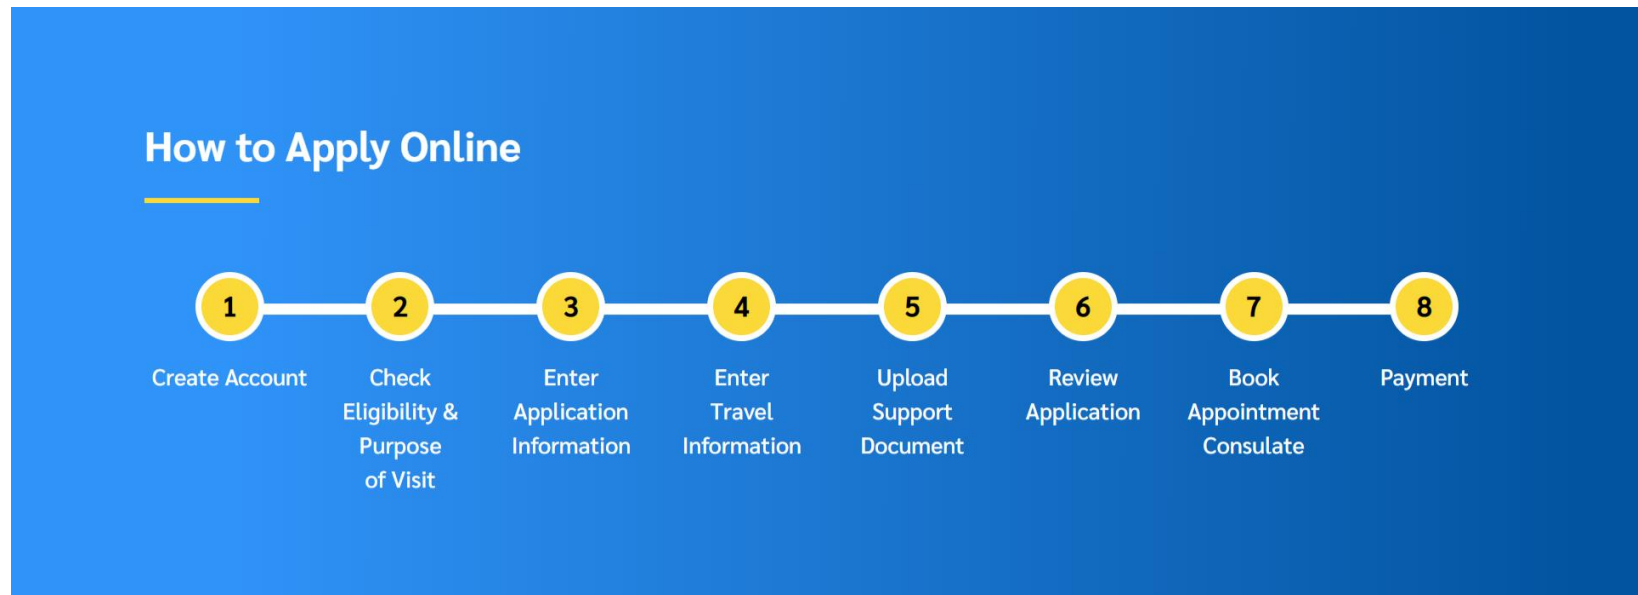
How to Apply Online

1
Create Account

2
Check Eligibility & Purpose of Visit

3
Enter Application Information

4
Enter Travel Information

5
Upload Support Document

6
Review Application

7
Book Appointment Consulate

8
Payment